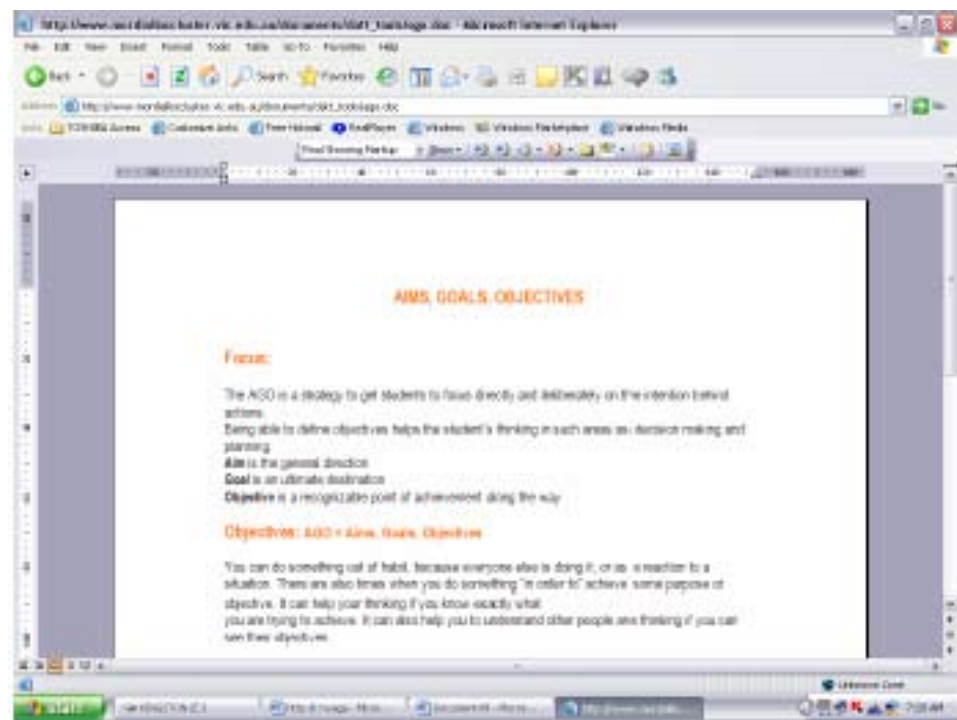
http://www.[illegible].vic.edu.au/documents/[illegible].doc - Microsoft Internet Explorer

File Edit View Insert Format Tools Table Go To Favorites Help

Back Search Favorites

Address http://www.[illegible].vic.edu.au/documents/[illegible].doc Go

Links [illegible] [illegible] Free Hotmail RealPlayer Windows Windows Marketplace Windows Media

Final Showing Markup Show

AIMS, GOALS, OBJECTIVES

Focus:

The AGO is a strategy to get students to focus directly and deliberately on the intention behind actions.

Being able to define objectives helps the student's thinking in such areas as decision making and planning.

**Aim** is the general direction

**Goal** is an ultimate destination

**Objective** is a recognizable point of achievement along the way

Objectives: AGO = Aims, Goals, Objectives

You can do something out of habit, because everyone else is doing it, or as a reaction to a situation. There are also times when you do something "in order to" achieve some purpose or objective. It can help your thinking if you know exactly what you are trying to achieve. It can also help you to understand other people are thinking if you can see their objectives.

Unknown Zone

start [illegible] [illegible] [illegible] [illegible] 7:20 AM